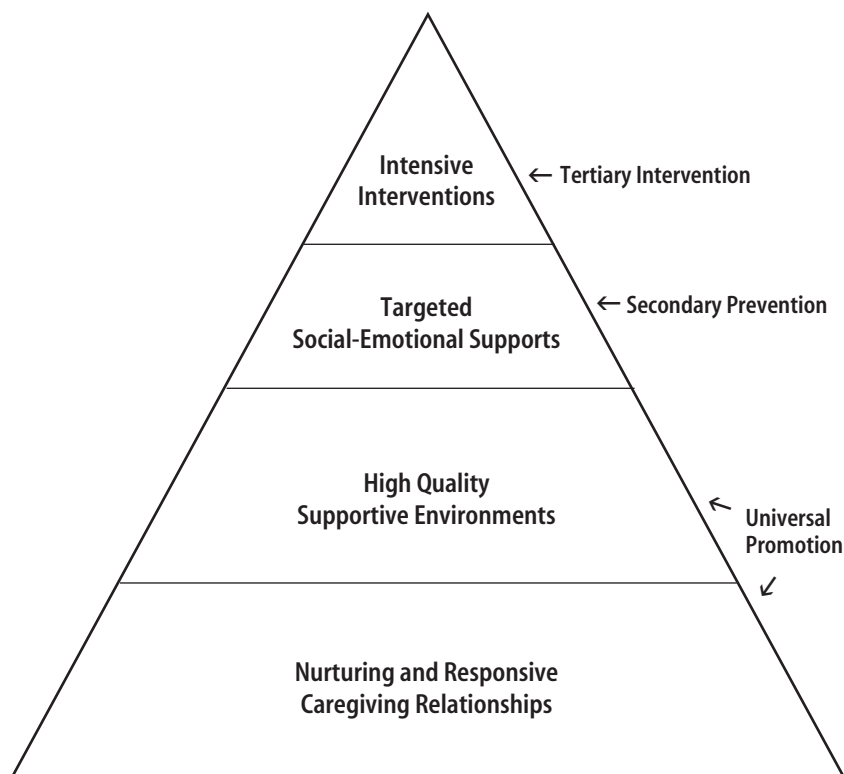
Intensive Interventions

← Tertiary Intervention

Targeted Social-Emotional Supports

← Secondary Prevention

High Quality Supportive Environments

Universal Promotion

Nurturing and Responsive Caregiving Relationships